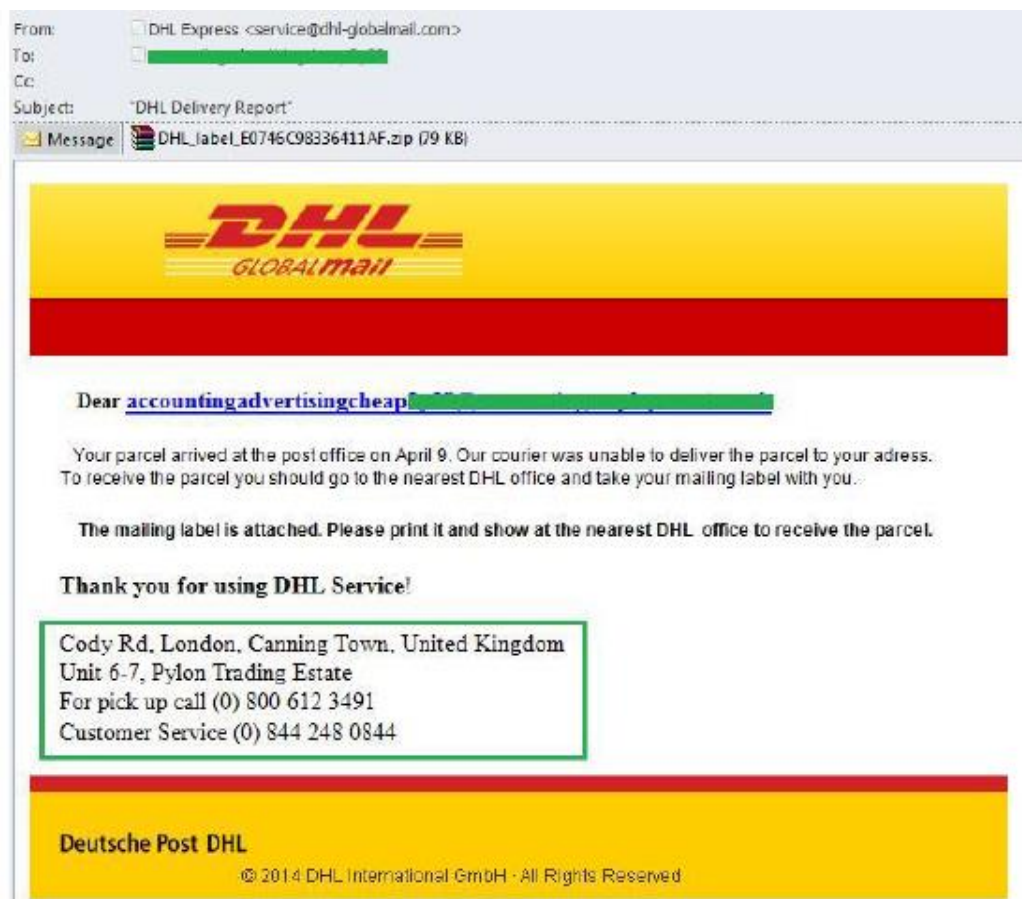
From: DHL Express <service@dhl-globalmail.com>
To: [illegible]
Cc:
Subject: "DHL Delivery Report"

Message DHL_label_E0746C98336411AF.zip (79 KB)

DHL
GLOBALmail

Dear accountingadvertisingcheap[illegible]

Your parcel arrived at the post office on April 9. Our courier was unable to deliver the parcel to your adress. To receive the parcel you should go to the nearest DHL office and take your mailing label with you.

The mailing label is attached. Please print it and show at the nearest DHL office to receive the parcel.

Thank you for using DHL Service!

Cody Rd, London, Canning Town, United Kingdom
Unit 6-7, Pylon Trading Estate
For pick up call (0) 800 612 3491
Customer Service (0) 844 248 0844

Deutsche Post DHL
© 2014 DHL International GmbH · All Rights Reserved